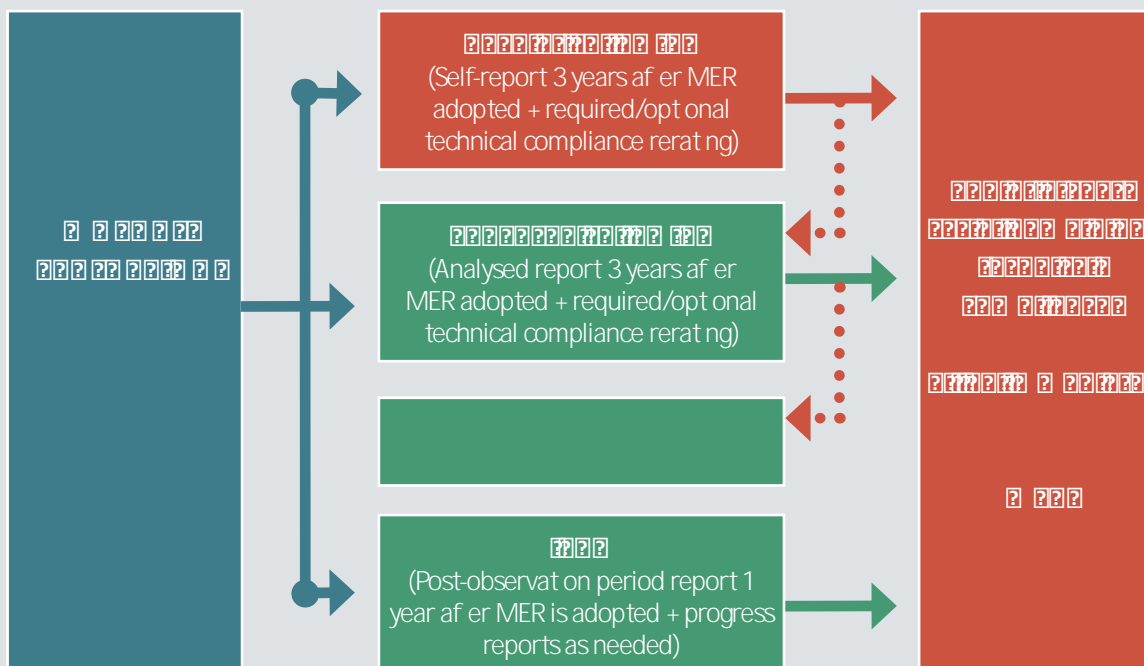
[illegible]
(Self-report 3 years af er MER adopted + required/opt onal technical compliance rerat ng)

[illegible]
(Analysed report 3 years af er MER adopted + required/opt onal technical compliance rerat ng)

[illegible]
(Post-observat on period report 1 year af er MER is adopted + progress reports as needed)

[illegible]

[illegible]